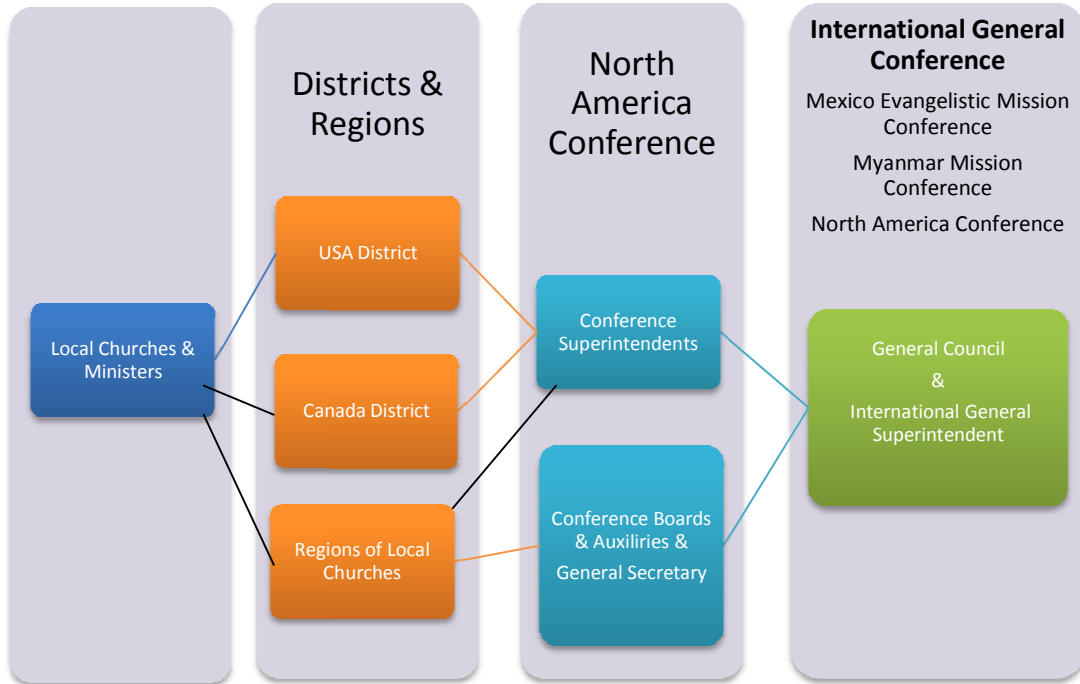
Districts & Regions

North America Conference

International General Conference

Mexico Evangelistic Mission Conference

Myanmar Mission Conference

North America Conference

Local Churches & Ministers

USA District

Canada District

Regions of Local Churches

Conference Superintendents

Conference Boards & Auxilires & General Secretary

General Council & International General Superintendent